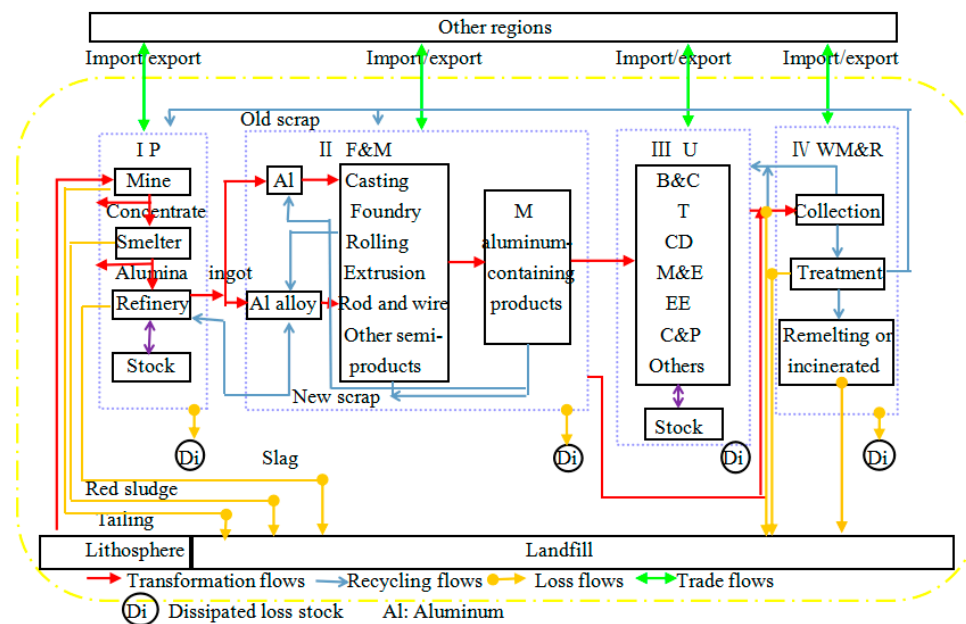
Other regions

Import/export

Import/export

Import/export

Import/export

Old scrap

I P

Mine

Concentrate

Smelter

Alumina

Refinery

Stock

ingot

II F&M

Al

Al alloy

Casting

Foundry

Rolling

Extrusion

Rod and wire

Other semi-products

M aluminum-containing products

New scrap

III U

B&C

T

CD

M&E

EE

C&P

Others

Stock

IV WM&R

Collection

Treatment

Remelting or incinerated

Di

Di

Di

Di

Slag

Red sludge

Tailing

Lithosphere

Landfill

Transformation flows

Recycling flows

Loss flows

Trade flows

Di Dissipated loss stock

Al: Aluminum